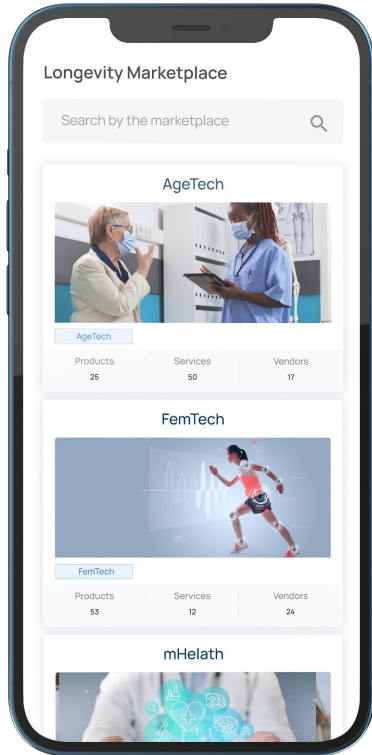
Longevity Marketplace

Search by the marketplace

AgeTech

AgeTech

| Products | Services | Vendors |
|---|---|---|
| 25 | 50 | 17 |

FemTech

FemTech

| Products | Services | Vendors |
|---|---|---|
| 53 | 12 | 24 |

mHelath